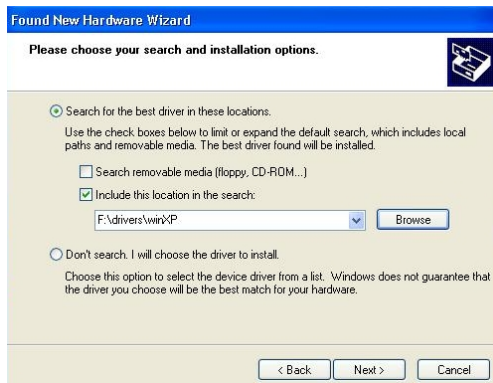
Found New Hardware Wizard

Please choose your search and installation options.

Search for the best driver in these locations.

Use the check boxes below to limit or expand the default search, which includes local paths and removable media. The best driver found will be installed.

Search removable media (floppy, CD-ROM...)

Include this location in the search:

F:\drivers\winXP

Browse

Don't search. I will choose the driver to install.

Choose this option to select the device driver from a list. Windows does not guarantee that the driver you choose will be the best match for your hardware.

< Back

Next >

Cancel